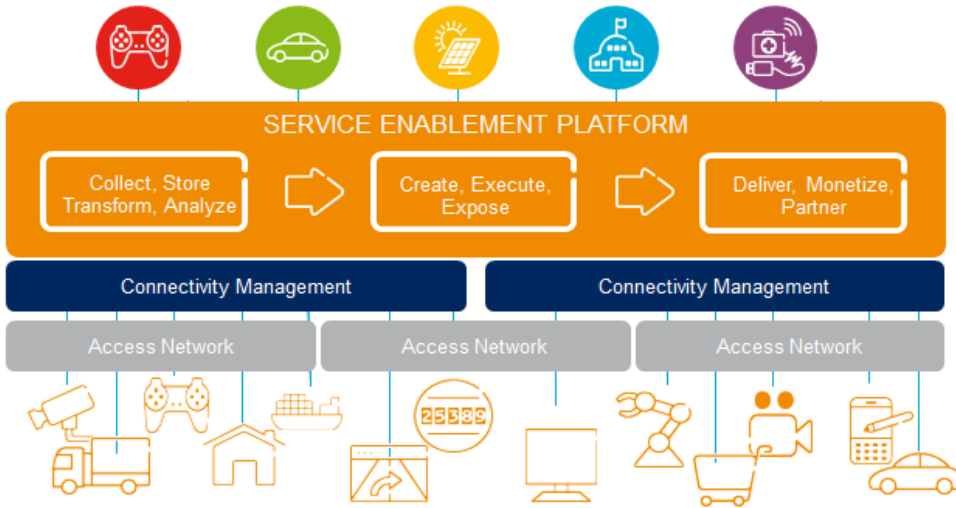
SERVICE ENABLEMENT PLATFORM

Collect, Store Transform, Analyze

Create, Execute, Expose

Deliver, Monetize, Partner

Connectivity Management

Connectivity Management

Access Network

Access Network

Access Network

25389